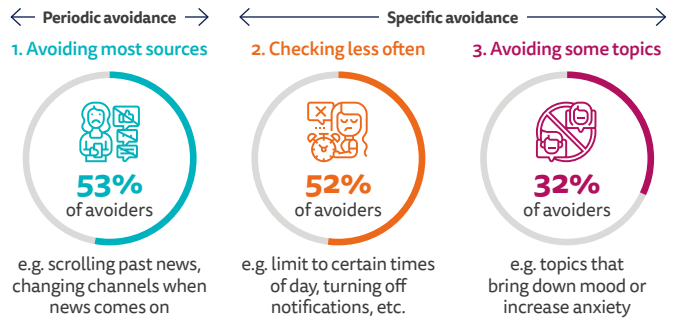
← Periodic avoidance →

← Specific avoidance →

1. Avoiding most sources

53%
of avoiders

e.g. scrolling past news, changing channels when news comes on

2. Checking less often

52%
of avoiders

e.g. limit to certain times of day, turning off notifications, etc.

3. Avoiding some topics

32%
of avoiders

e.g. topics that bring down mood or increase anxiety